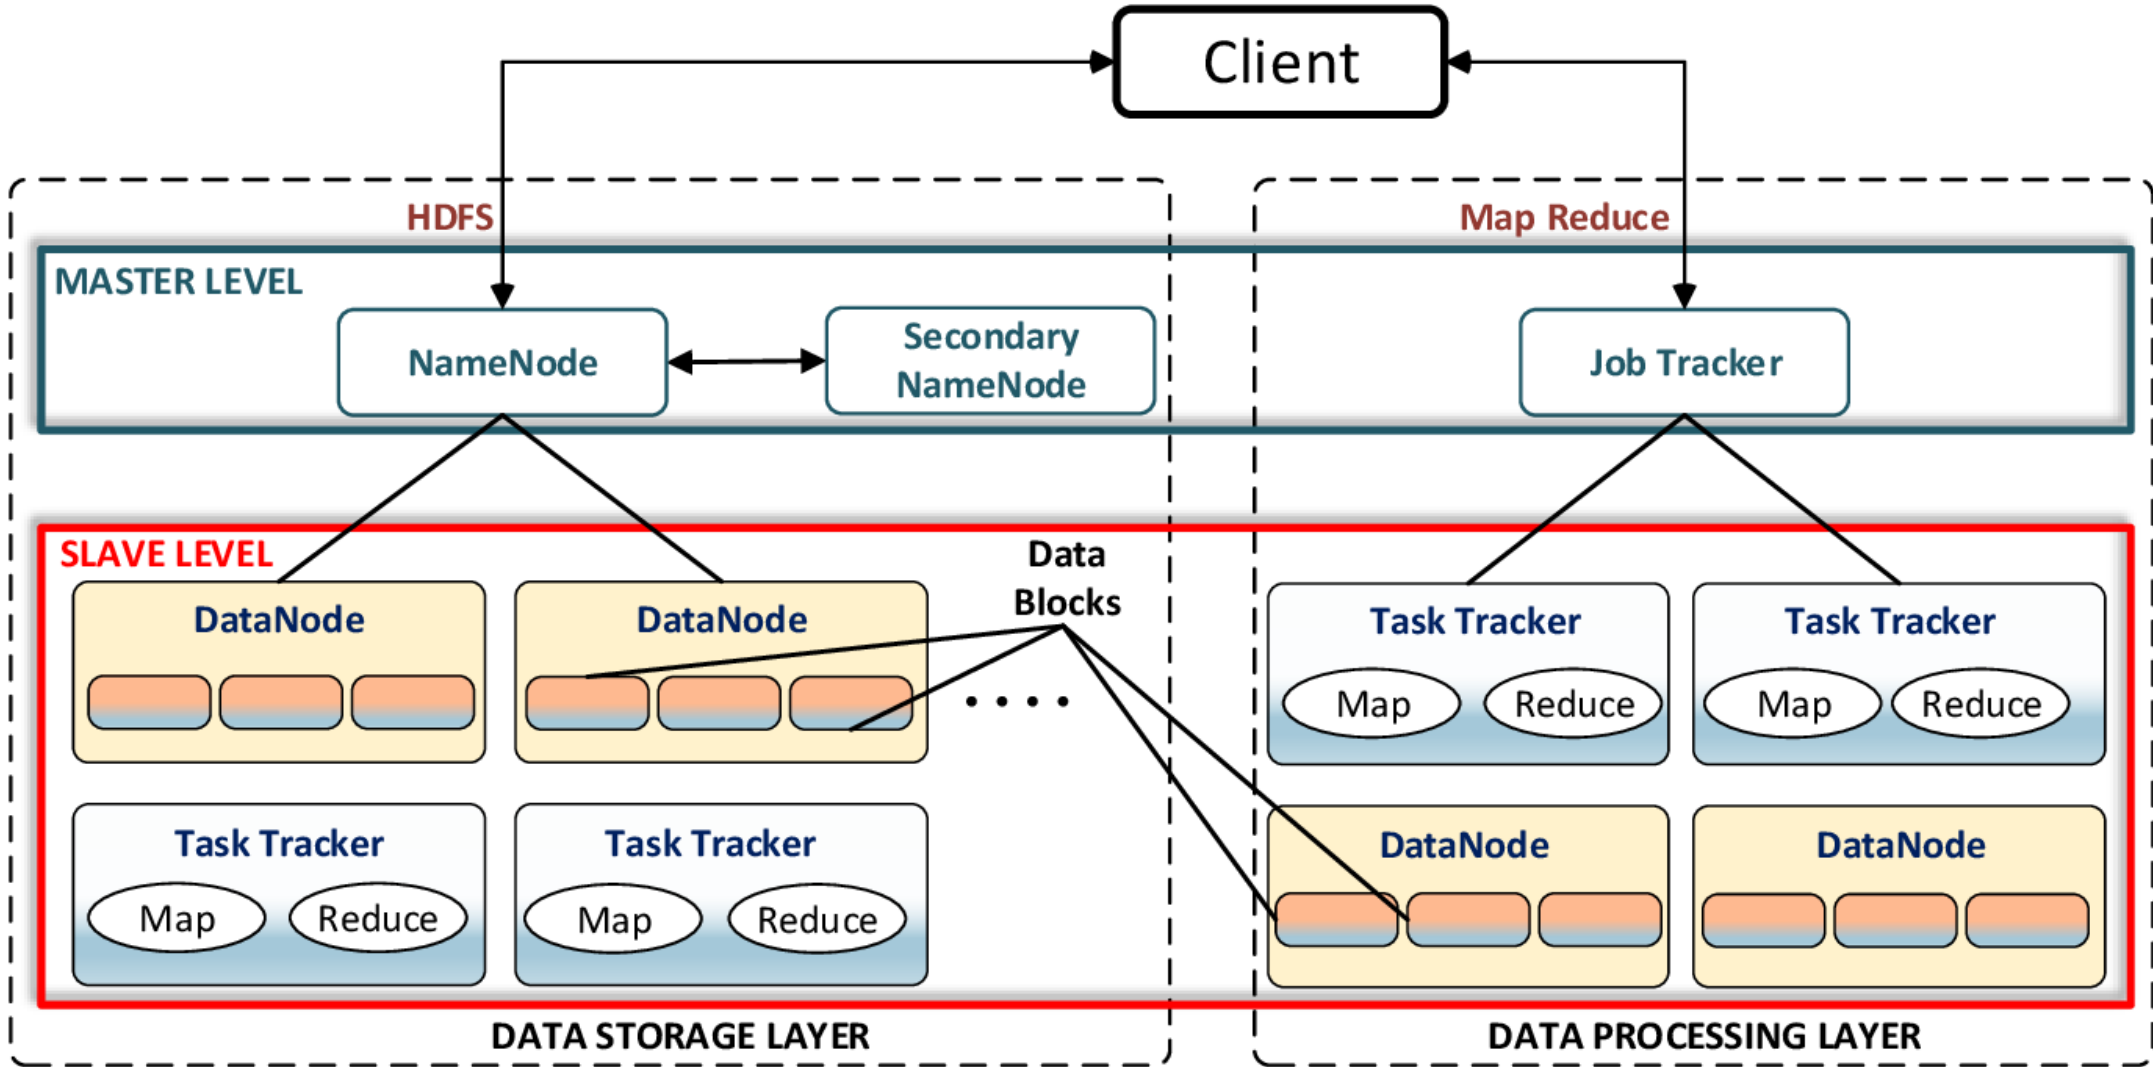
Client

HDFS

Map Reduce

MASTER LEVEL

NameNode

Secondary NameNode

Job Tracker

SLAVE LEVEL

DataNode

DataNode

Data Blocks

....

Task Tracker

Map

Reduce

Task Tracker

Map

Reduce

Task Tracker

Map

Reduce

Task Tracker

Map

Reduce

DataNode

DataNode

DATA STORAGE LAYER

DATA PROCESSING LAYER